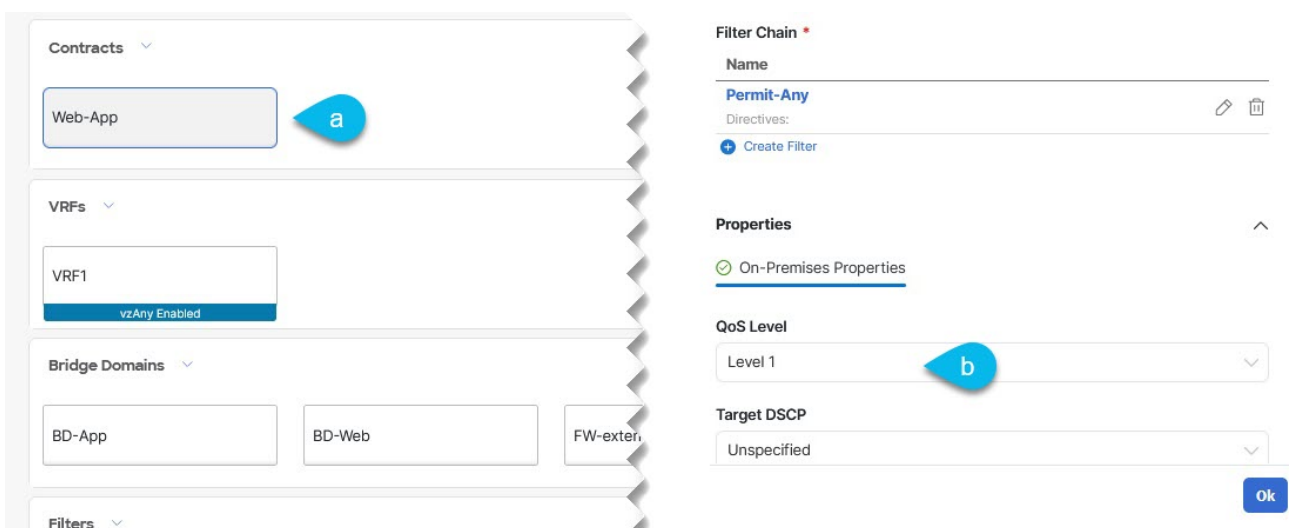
Contracts

Web-App

a

VRFs

VRF1

vzAny Enabled

Bridge Domains

BD-App

BD-Web

FW-exter

Filters

Filter Chain *

Name

Permit-Any

Directives:

Create Filter

Properties

On-Premises Properties

QoS Level

Level 1

b

Target DSCP

Unspecified

Ok